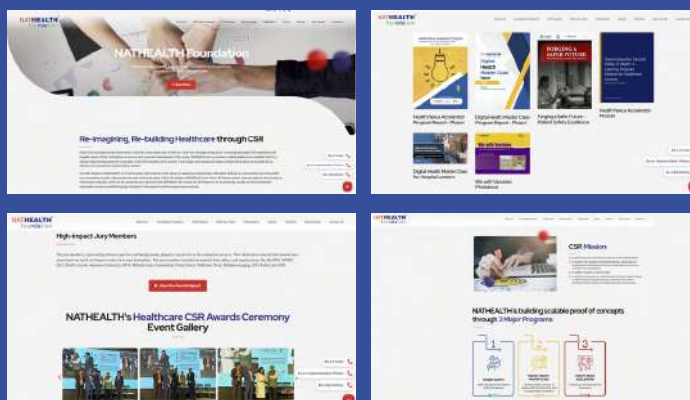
NATHEALTH

NATHEALTH Foundation

Re-imagining, Re-building Healthcare through CSR

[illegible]

NATHEALTH

HealthFocus Accelerator Program Report - Phase I

Digital Health Master Class Program Report - Phase I

FORGING A SAFER FUTURE
Forging a Safe Future - Patient Safety Excellence

Health Focus Accelerator Program

Digital Health Master Class for Hospital Leaders

We will Vaccinate Phase

NATHEALTH

High-impact Jury Members

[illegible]

NATHEALTH's Healthcare CSR Awards Ceremony Event Gallery

CSR Mission

NATHEALTH is building scalable proof of concepts through 3 Major Programs

1

2

3